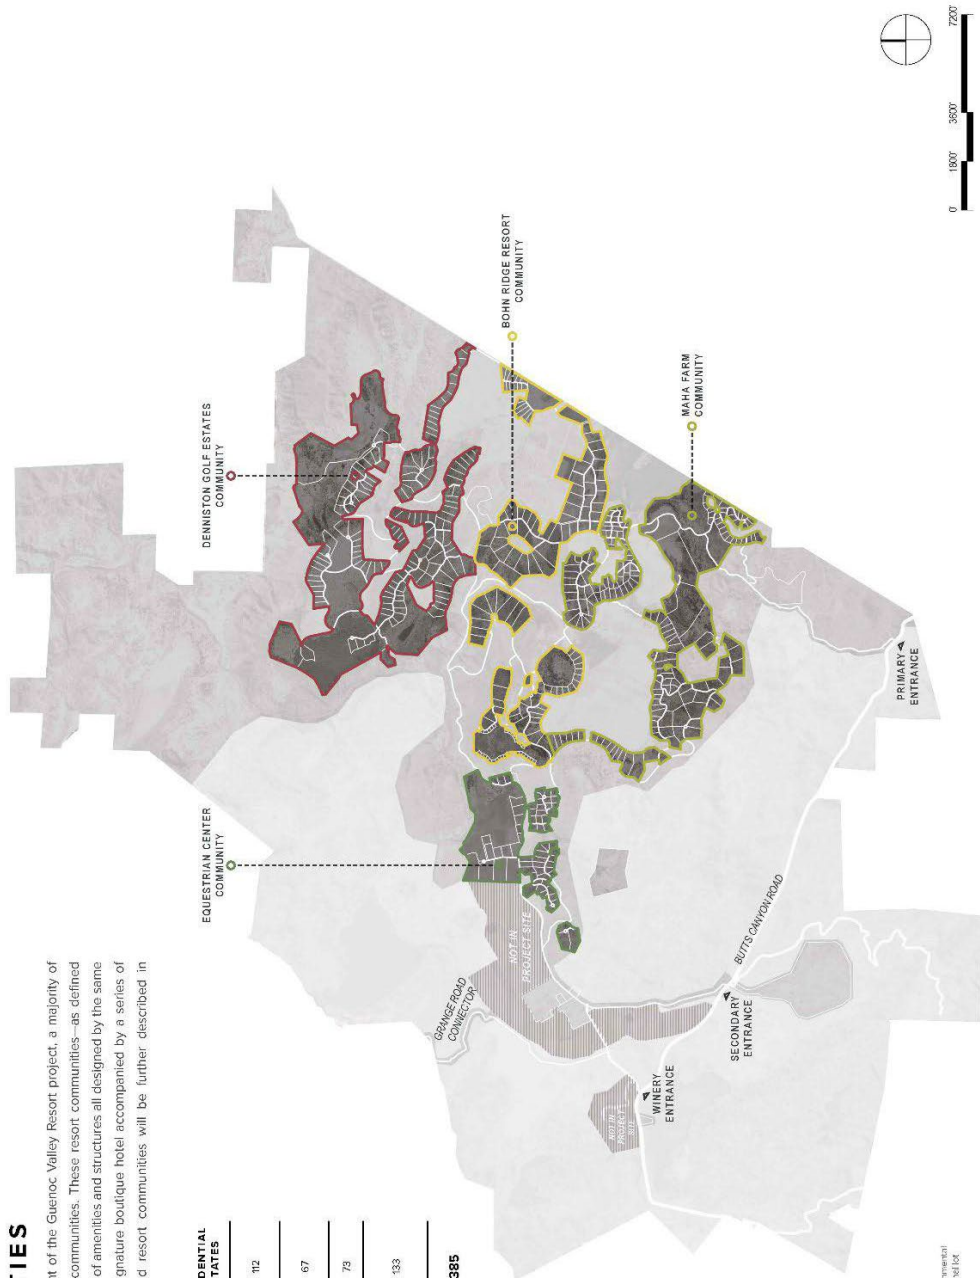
IES

t of the Guenoc Valley Resort project, a majority of communities. These resort communities—as defined of amenities and structures all designed by the same gnature boutique hotel accompanied by a series of d resort communities will be further described in

DENTIAL
TATES

112

67

73

133

385

DENNISTON GOLF ESTATES COMMUNITY

BOHN RIDGE RESORT COMMUNITY

MAHA FARM COMMUNITY

EQUESTRIAN CENTER COMMUNITY

GRANGE ROAD CONNECTOR

NOT IN PROJECT SITE

NOT IN PROJECT SITE

WINERY ENTRANCE

SECONDARY ENTRANCE

BUTTS CANYON ROAD

PRIMARY ENTRANCE

0 1800' 3600' 7200'

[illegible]mental
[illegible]ell lot